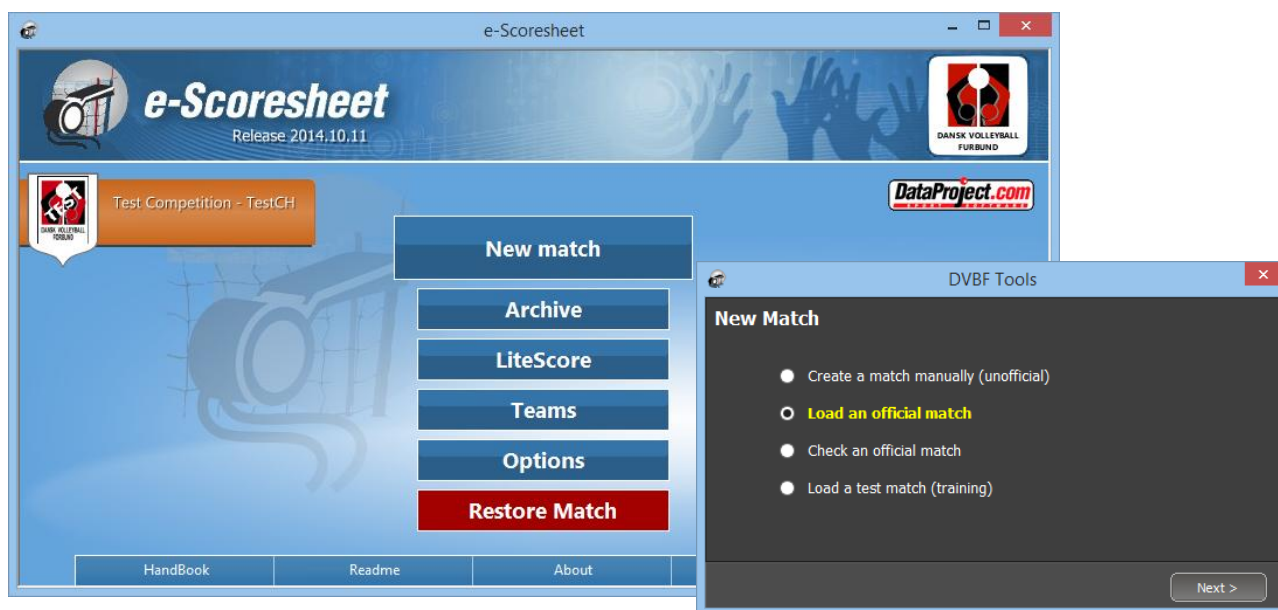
e-Scoresheet

e-Scoresheet
Release 2014.10.11

DANSK VOLLEYBALL FORBUND

Test Competition - TestCH

DANSK VOLLEYBALL FORBUND

DataProject.com

New match

Archive

LiteScore

Teams

Options

Restore Match

HandBook

Readme

About

DVBF Tools

New Match

Create a match manually (unofficial)

Load an official match

Check an official match

Load a test match (training)

Next >